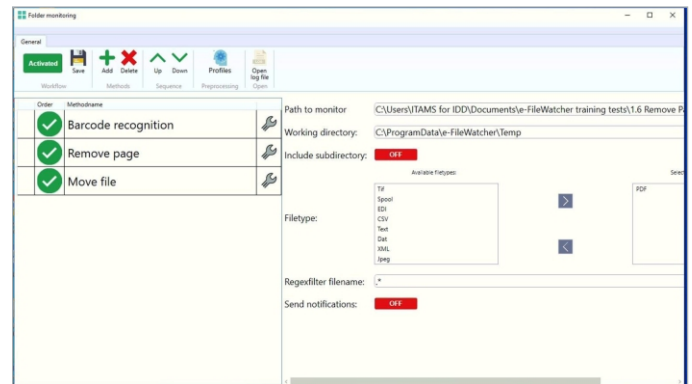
Folder monitoring

General

Activated
Save
Workflow
Add
Delete
Methods
Up
Down
Sequence
Profiles
Preprocessing
Open log file
Open

| Order | Methodname |
|---|---|
| | Barcode recognition |
| | Remove page |
| | Move file |

Path to monitor C:\Users\ITAMS for IDD\Documents\e-FileWatcher training tests\1.6 Remove P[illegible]

Working directory: C:\ProgramData\e-FileWatcher\Temp

Include subdirectory: OFF

Available filetypes:
Tif
Spool
EDI
CSV
Text
Dat
XML
Jpeg

Filetype:

Selec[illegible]
PDF

Regexfilter filename: .*

Send notifications: OFF